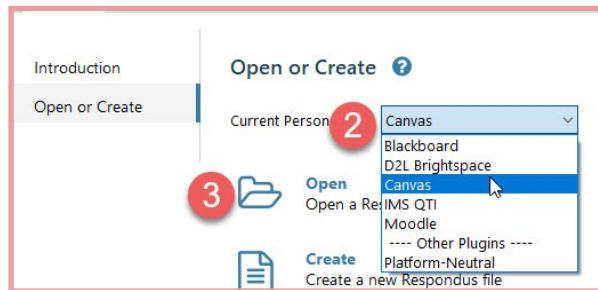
Introduction

Open or Create

Open or Create

Current Person 2 Canvas

Blackboard
D2L Brightspace
Canvas
IMS QTI
Moodle
---- Other Plugins ----
Platform-Neutral

3 Open
Open a Re

Create
Create a new Respondus file